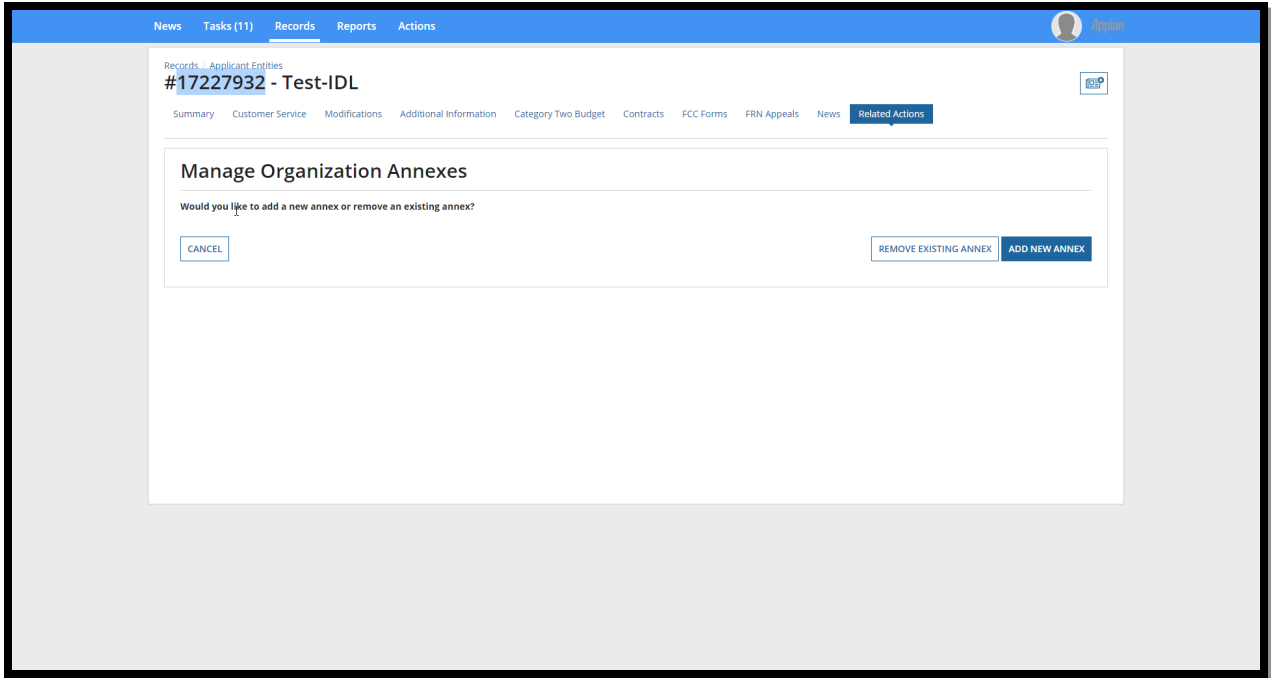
News Tasks (11) Records Reports Actions

Appian

Records / Applicant Entities

#17227932 - Test-IDL

Summary Customer Service Modifications Additional Information Category Two Budget Contracts FCC Forms FRN Appeals News Related Actions

Manage Organization Annexes

Would you like to add a new annex or remove an existing annex?

CANCEL

REMOVE EXISTING ANNEX

ADD NEW ANNEX